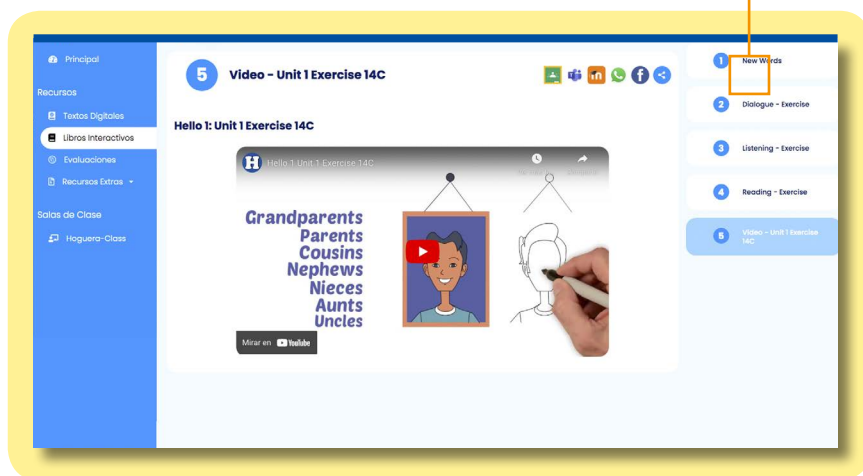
Principal

Recursos

Textos Digitales

Libros Interactivos

Evaluaciones

Recursos Extras

Salas de Clase

Hoguera-Class

5

Video - Unit 1 Exercise 14C

Hello 1: Unit 1 Exercise 14C

H

Hello 1 Unit 1 Exercise 14C

Ver más tarde

Compartir

Grandparents
Parents
Cousins
Nephews
Nieces
Aunts
Uncles

Mirar en YouTube

1 New Words

2 Dialogue - Exercise

3 Listening - Exercise

4 Reading - Exercise

5 Video - Unit 1 Exercise 14C